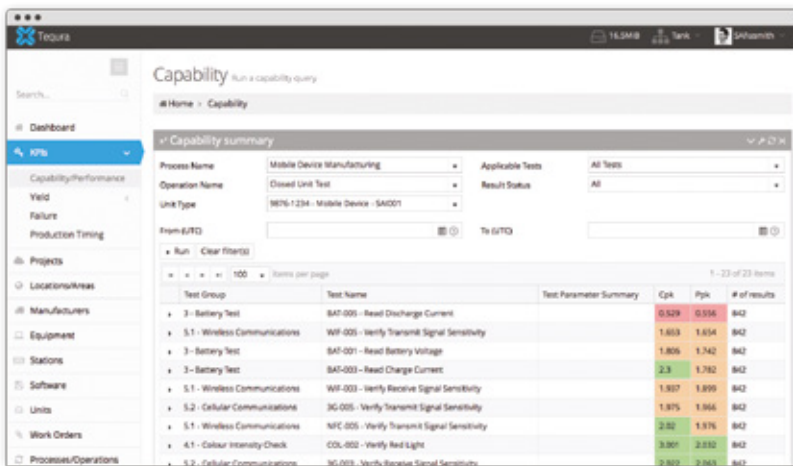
Tequra

16.5MB Tank SAhsmith

Search...

Dashboard

KPIs

Capability/Performance

Yield

Failure

Production Timing

Projects

Locations/Areas

Manufacturers

Equipment

Stations

Software

Units

Work Orders

Processes/Operations

Capability Run a capability query

Home > Capability

Capability summary

Process Name: Mobile Device Manufacturing

Applicable Tests: All Tests

Operation Name: Closed Unit Test

Result Status: All

Unit Type: 9876-1234 - Mobile Device - SAI001

From (UTC)

To (UTC)

Run Clear filter(s)

100 items per page

1 - 23 of 23 items

| Test Group | Test Name | Test Parameter Summary | Cpk | Ppk | # of results |
|---|---|---|---|---|---|
| 3 - Battery Test | BAT-005 - Read Discharge Current | | 0.529 | 0.556 | 842 |
| 5.1 - Wireless Communications | WIF-005 - Verify Transmit Signal Sensitivity | | 1.653 | 1.654 | 842 |
| 3 - Battery Test | BAT-001 - Read Battery Voltage | | 1.806 | 1.742 | 842 |
| 3 - Battery Test | BAT-003 - Read Charge Current | | 2.3 | 1.782 | 842 |
| 5.1 - Wireless Communications | WIF-003 - Verify Receive Signal Sensitivity | | 1.937 | 1.899 | 842 |
| 5.2 - Cellular Communications | 3G-005 - Verify Transmit Signal Sensitivity | | 1.975 | 1.966 | 842 |
| 5.1 - Wireless Communications | NFC-005 - Verify Transmit Signal Sensitivity | | 2.02 | 1.976 | 842 |
| 4.1 - Colour Intensity Check | COL-002 - Verify Red Light | | 3.001 | 2.032 | 842 |
| 5.2 - Cellular Communications | 3G-003 - Verify Receive Signal Sensitivity | | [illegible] | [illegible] | 842 |